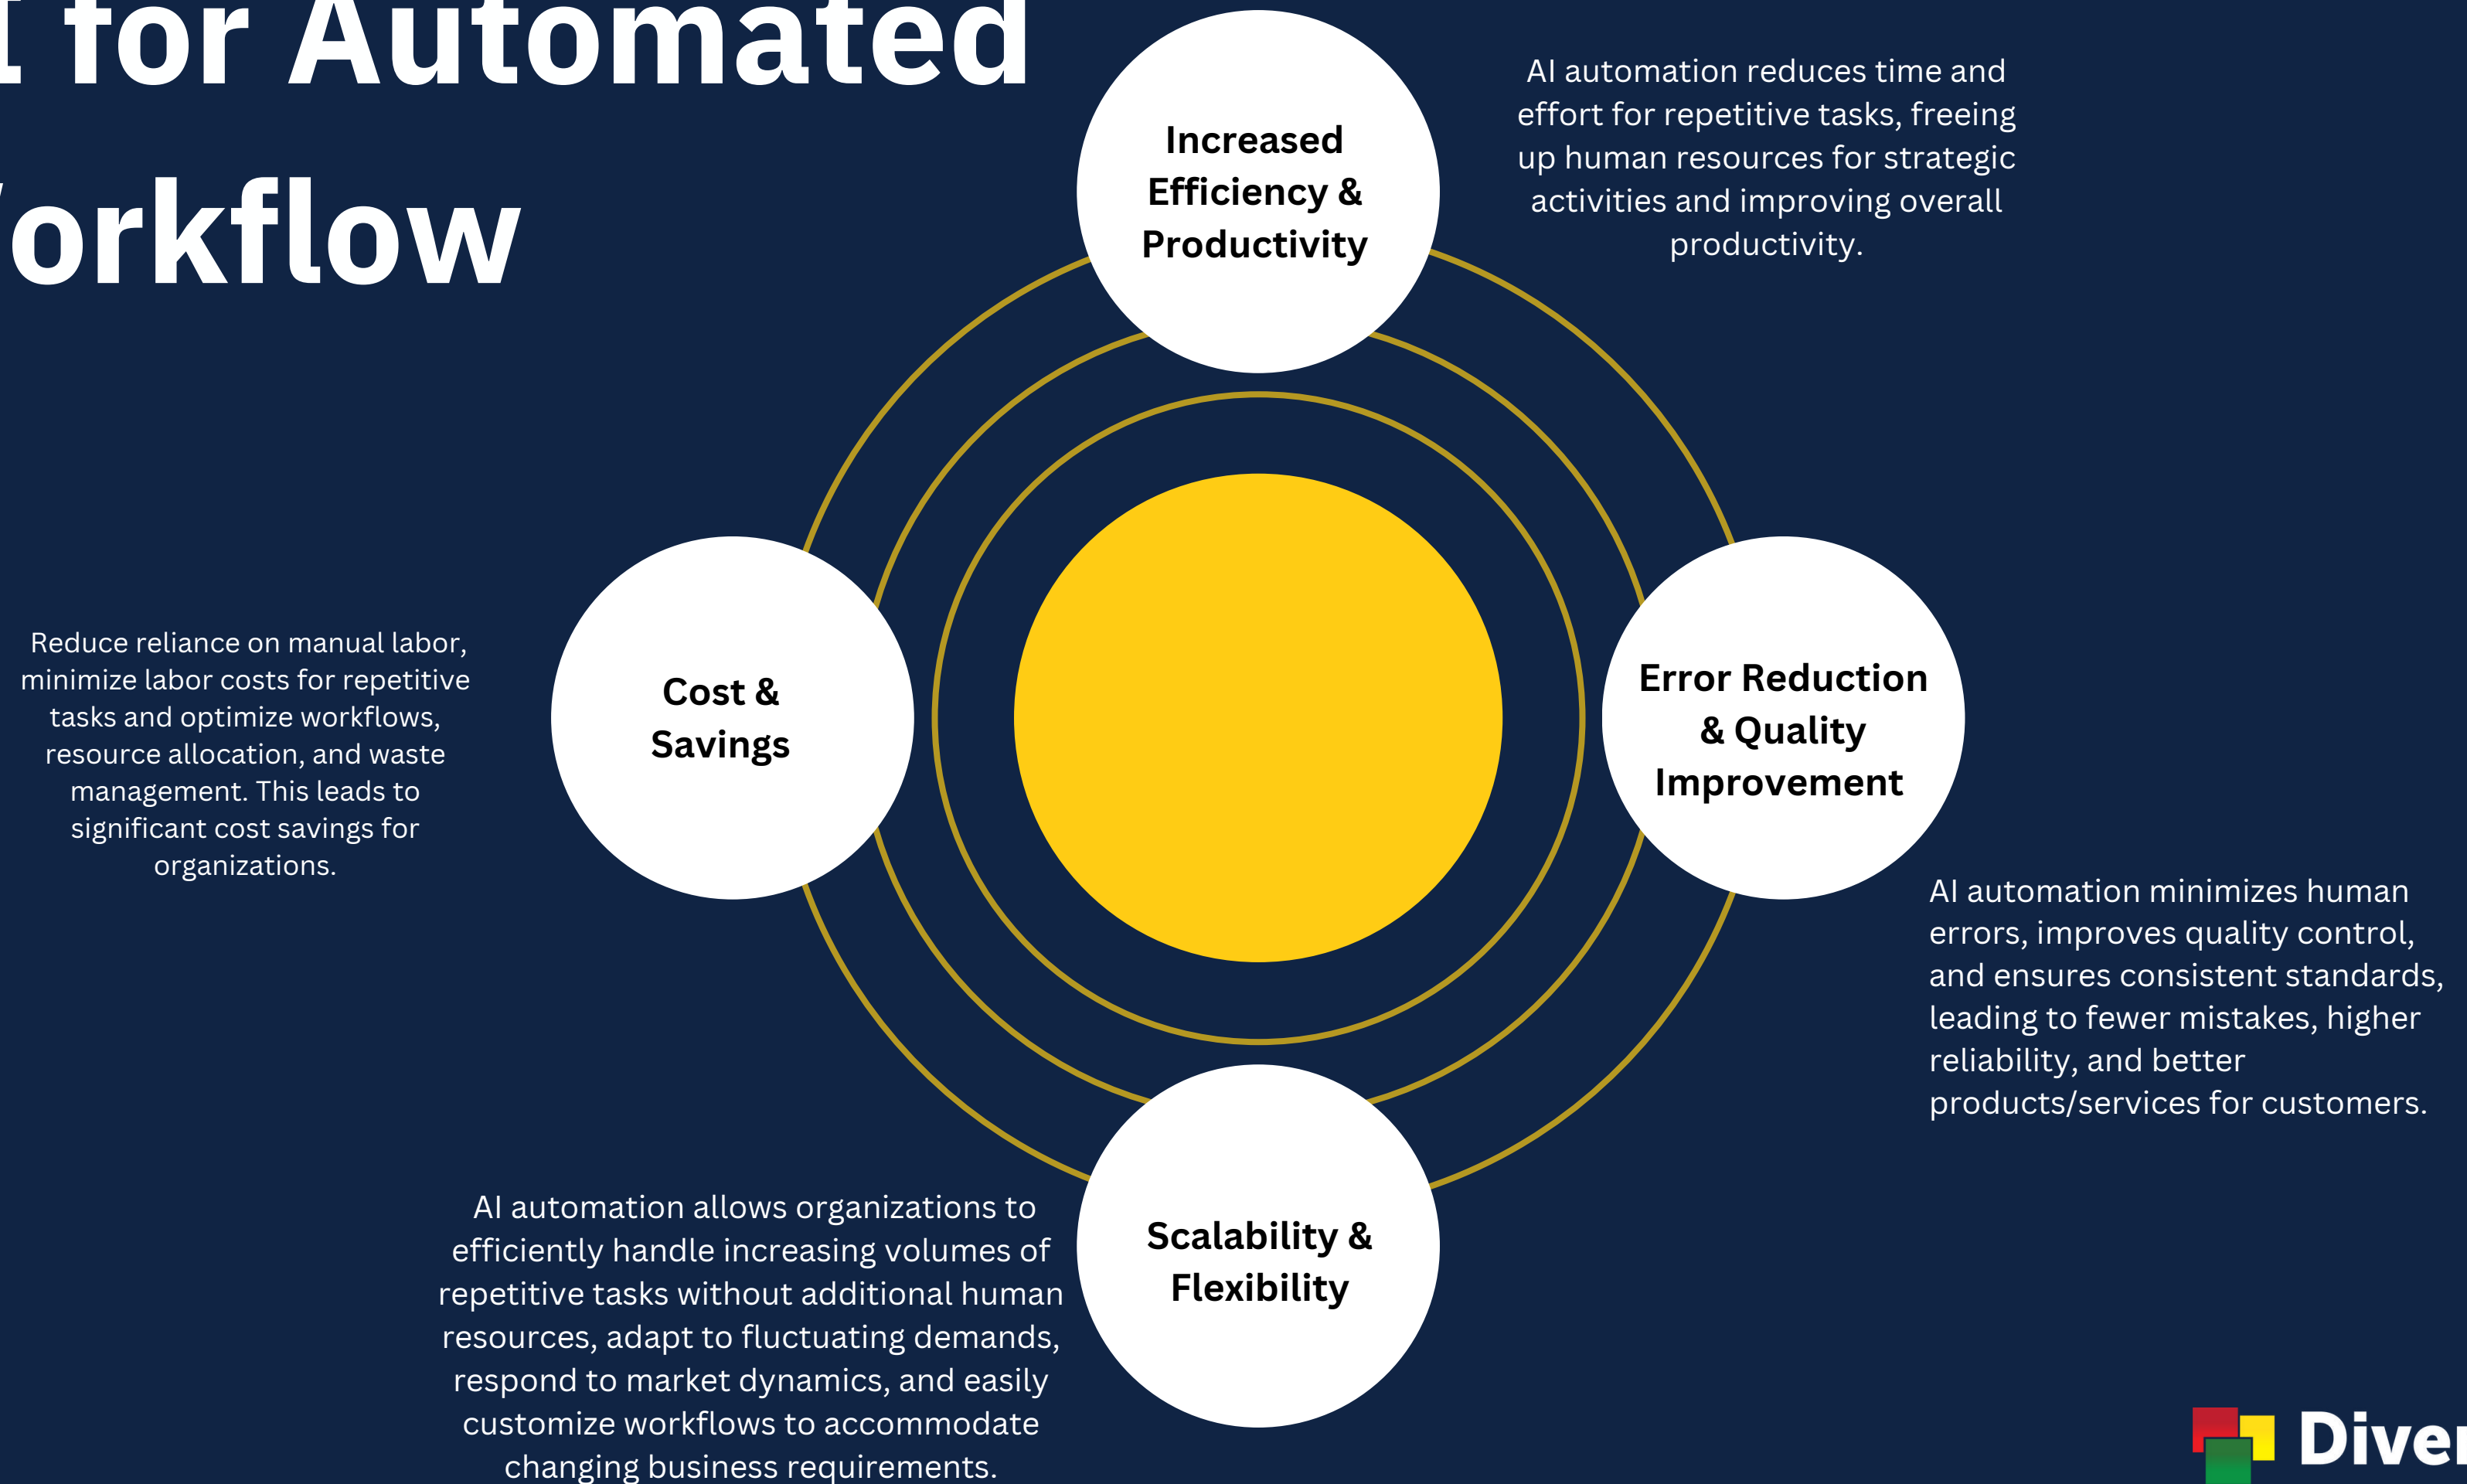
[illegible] for Automated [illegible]orkflow

Increased Efficiency & Productivity

AI automation reduces time and effort for repetitive tasks, freeing up human resources for strategic activities and improving overall productivity.

Reduce reliance on manual labor, minimize labor costs for repetitive tasks and optimize workflows, resource allocation, and waste management. This leads to significant cost savings for organizations.

Cost & Savings

Error Reduction & Quality Improvement

AI automation minimizes human errors, improves quality control, and ensures consistent standards, leading to fewer mistakes, higher reliability, and better products/services for customers.

AI automation allows organizations to efficiently handle increasing volumes of repetitive tasks without additional human resources, adapt to fluctuating demands, respond to market dynamics, and easily customize workflows to accommodate changing business requirements.

Scalability & Flexibility

Dive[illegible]